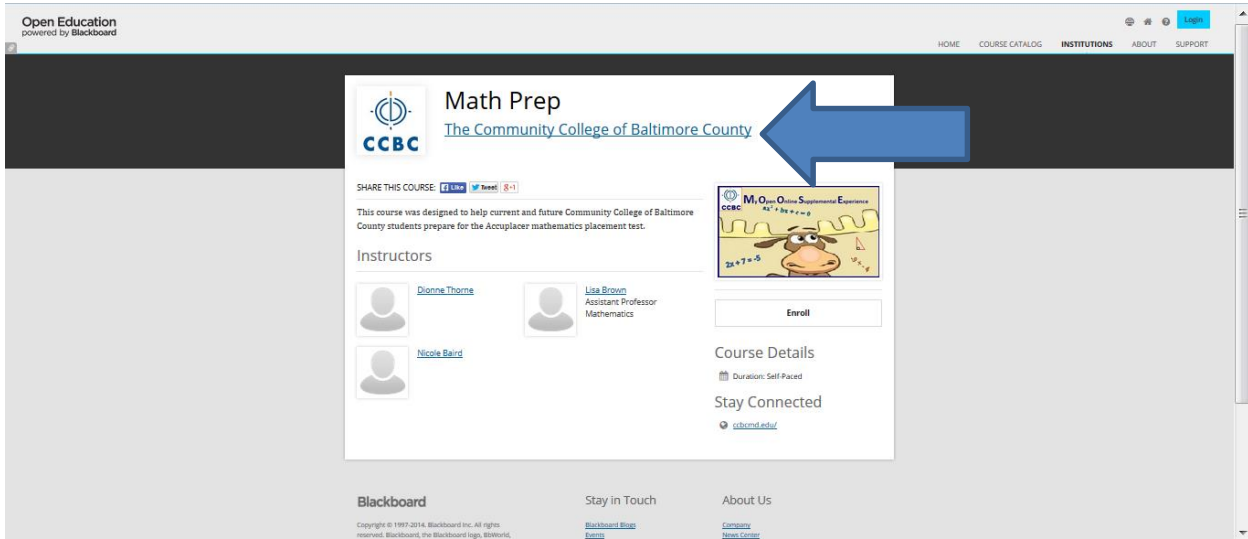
Open Education
powered by Blackboard

Login

HOME COURSE CATALOG INSTITUTIONS ABOUT SUPPORT

CCBC

Math Prep

The Community College of Baltimore County

SHARE THIS COURSE: Like Tweet 8+1

This course was designed to help current and future Community College of Baltimore County students prepare for the Accuplacer mathematics placement test.

Instructors

Dionne Thorne

Lisa Brown
Assistant Professor
Mathematics

Nicole Baird

CCBC My Open Online Supplemental Experience

$ax^2 + bx + c = 0$

$2x + 7 = -5$

Enroll

Course Details

Duration: Self-Paced

Stay Connected

ccbcmd.edu/

Blackboard

Copyright © 1997-2014. Blackboard Inc. All rights reserved. Blackboard, the Blackboard logo, BbWorld,

Stay in Touch

Blackboard Blogs
Events

About Us

Company
News Center